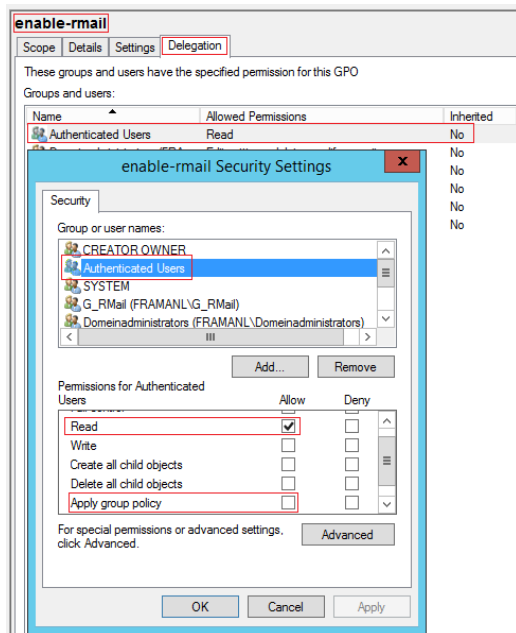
enable-rmail

Scope | Details | Settings | Delegation

These groups and users have the specified permission for this GPO

Groups and users:

| Name | Allowed Permissions | Inherited |
|---|---|---|
| Authenticated Users | Read | No |
| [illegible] | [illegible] | No |
| | | No |
| | | No |
| | | No |
| | | No |
| | | No |

enable-rmail Security Settings

Security

Group or user names:

CREATOR OWNER
Authenticated Users
SYSTEM
G_RMail (FRAMANL\G_RMail)
Domeinadministrators (FRAMANL\Domeinadministrators)

Add... Remove

Permissions for Authenticated Users

| | Allow | Deny |
|---|---|---|
| Read | ✔ | |
| Write | | |
| Create all child objects | | |
| Delete all child objects | | |
| Apply group policy | | |

For special permissions or advanced settings, click Advanced.

Advanced

OK Cancel Apply